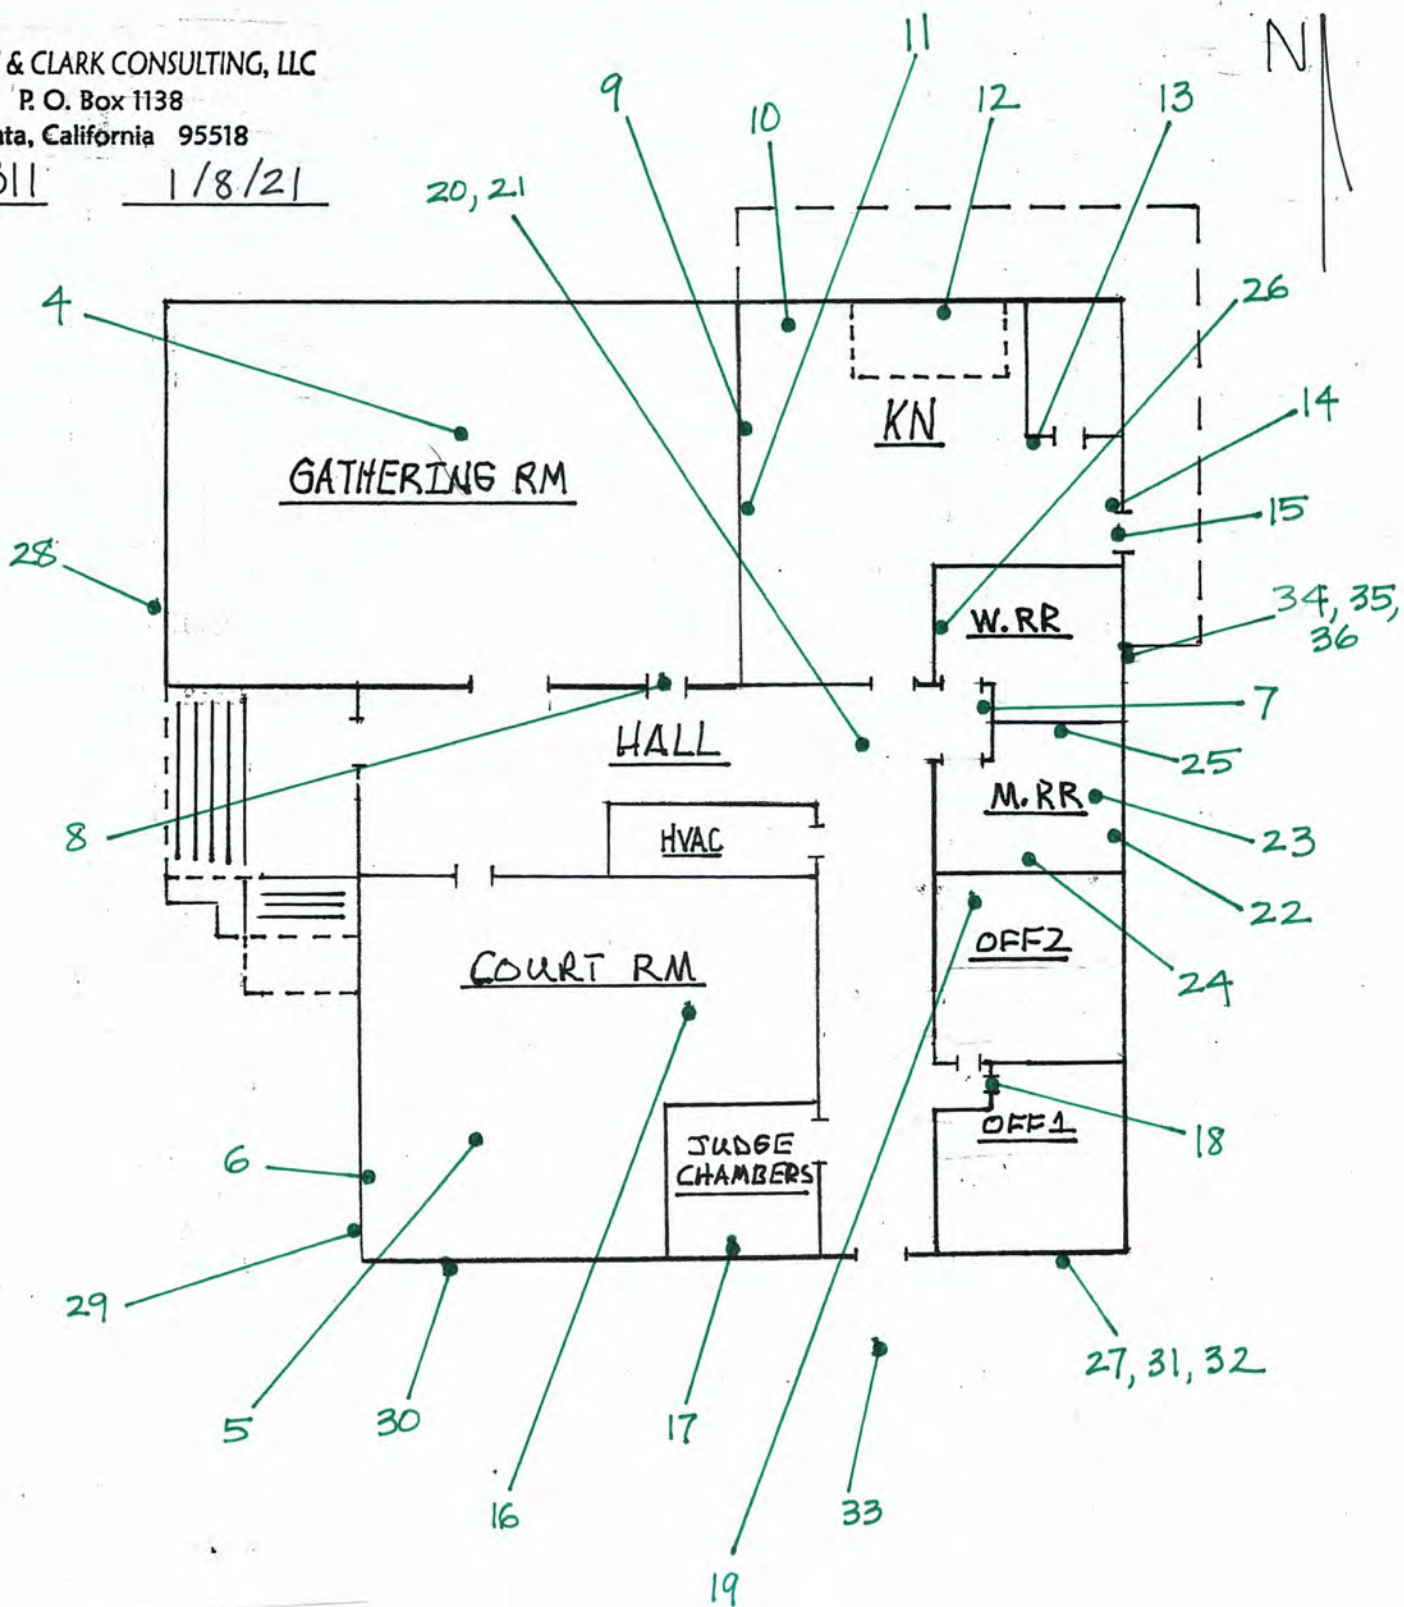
& CLARK CONSULTING, LLC
P. O. Box 1138
ata, California 95518
511 1/8/21

N

11
9
10
12
13
20, 21
26
14
15
34, 35, 36
4
GATHERING RM
KN
28
W.RR
7
25
HALL
8
M.RR
23
22
HVAC
OFF2
24
COURT RM
18
OFF1
JUDGE CHAMBERS
6
29
27, 31, 32
5
30
17
16
33
19